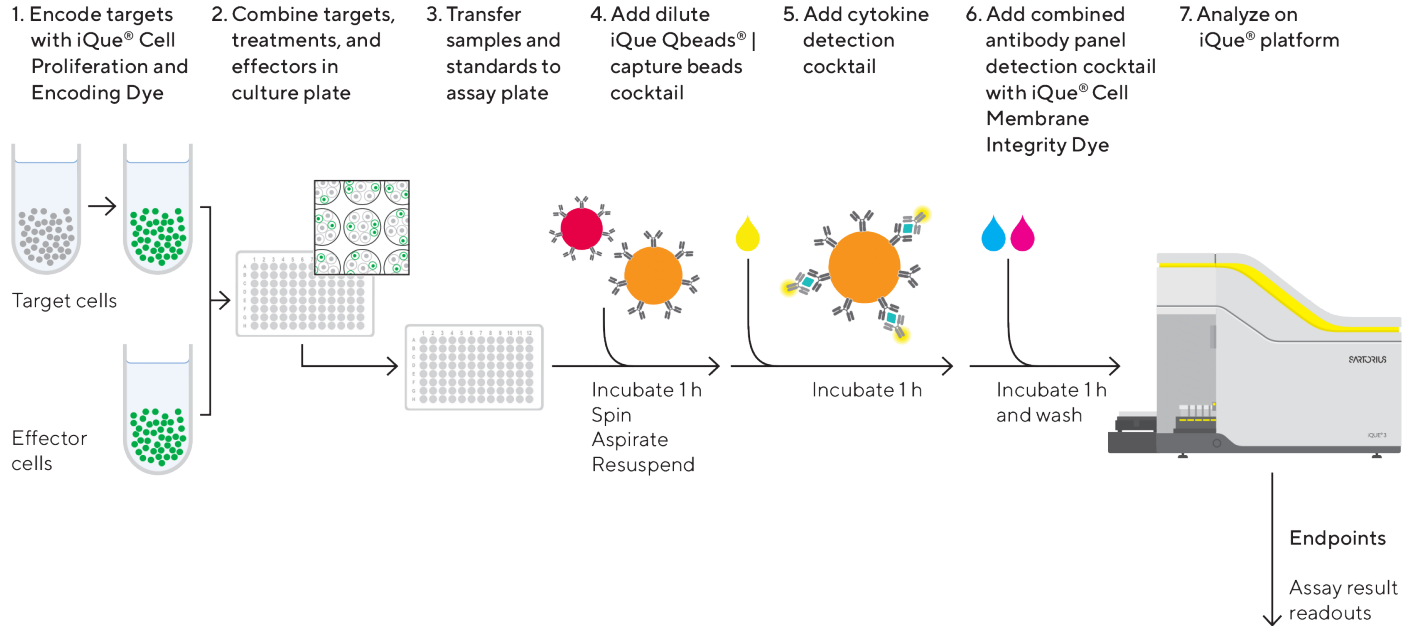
1. Encode targets with iQue® Cell Proliferation and Encoding Dye

2. Combine targets, treatments, and effectors in culture plate

3. Transfer samples and standards to assay plate

4. Add dilute iQue Qbeads® | capture beads cocktail

5. Add cytokine detection cocktail

6. Add combined antibody panel detection cocktail with iQue® Cell Membrane Integrity Dye

7. Analyze on iQue® platform

Target cells

Effector cells

1 2 3 4 5 6 7 8 9 10 11 12
A B C D E F G H

1 2 3 4 5 6 7 8 9 10 11 12
A B C D E F G H

Incubate 1 h
Spin
Aspirate
Resuspend

Incubate 1 h

Incubate 1 h and wash

SARTORIUS

iQue® 3

Endpoints

Assay result readouts